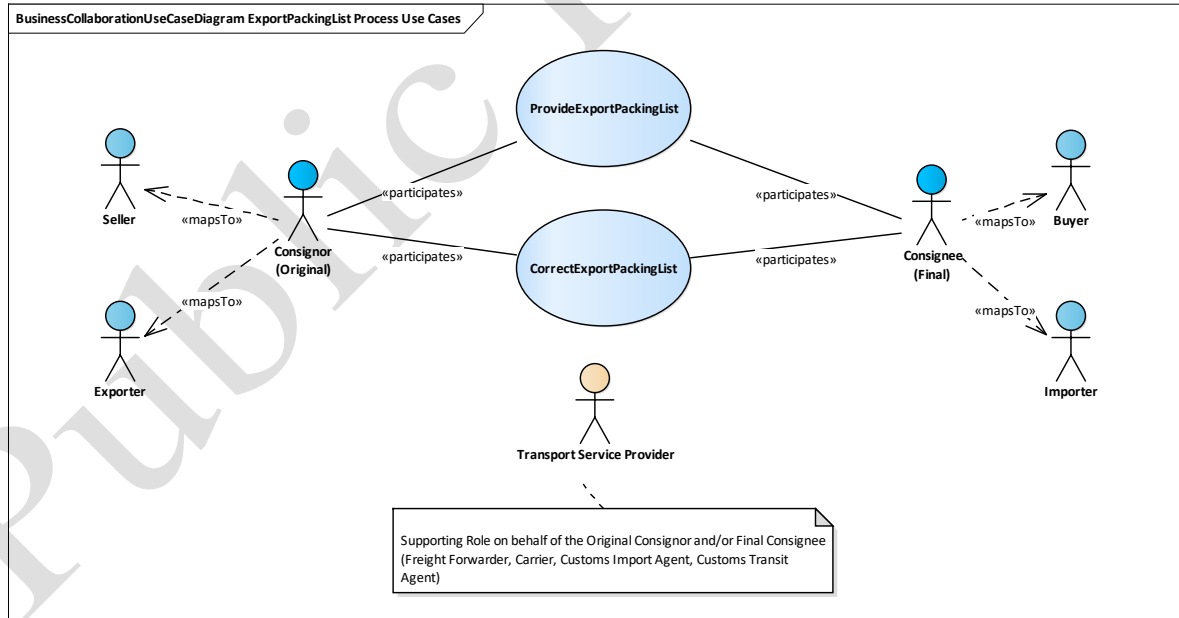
BusinessCollaborationUseCaseDiagram ExportPackingList Process Use Cases

ProvideExportPackingList

CorrectExportPackingList

Seller

«mapsTo»

«participates»

«participates»

«participates»

«participates»

Consignor (Original)

«mapsTo»

Exporter

Consignee (Final)

«mapsTo»

Buyer

«mapsTo»

Importer

Transport Service Provider

Supporting Role on behalf of the Original Consignor and/or Final Consignee (Freight Forwarder, Carrier, Customs Import Agent, Customs Transit Agent)

Public